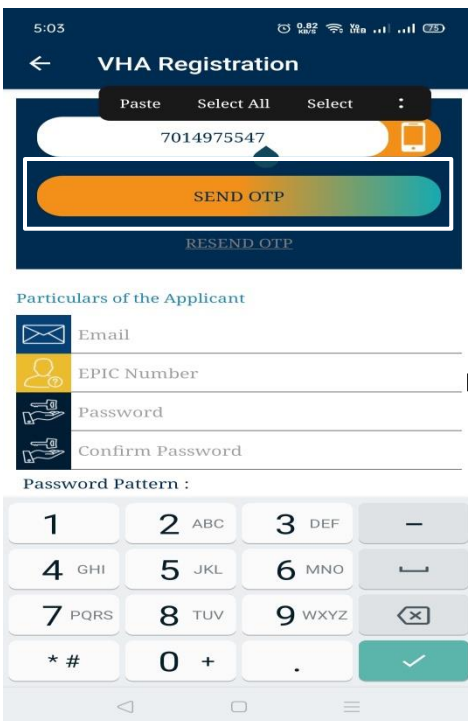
5:03

0.82 KB/S Vo LTE 75

VHA Registration

Paste Select All Select

7014975547

SEND OTP

RESEND OTP

Particulars of the Applicant

Email

EPIC Number

Password

Confirm Password

Password Pattern :

1
2 ABC
3 DEF
–
4 GHI
5 JKL
6 MNO
7 PQRS
8 TUV
9 WXYZ
* #
0 +
.